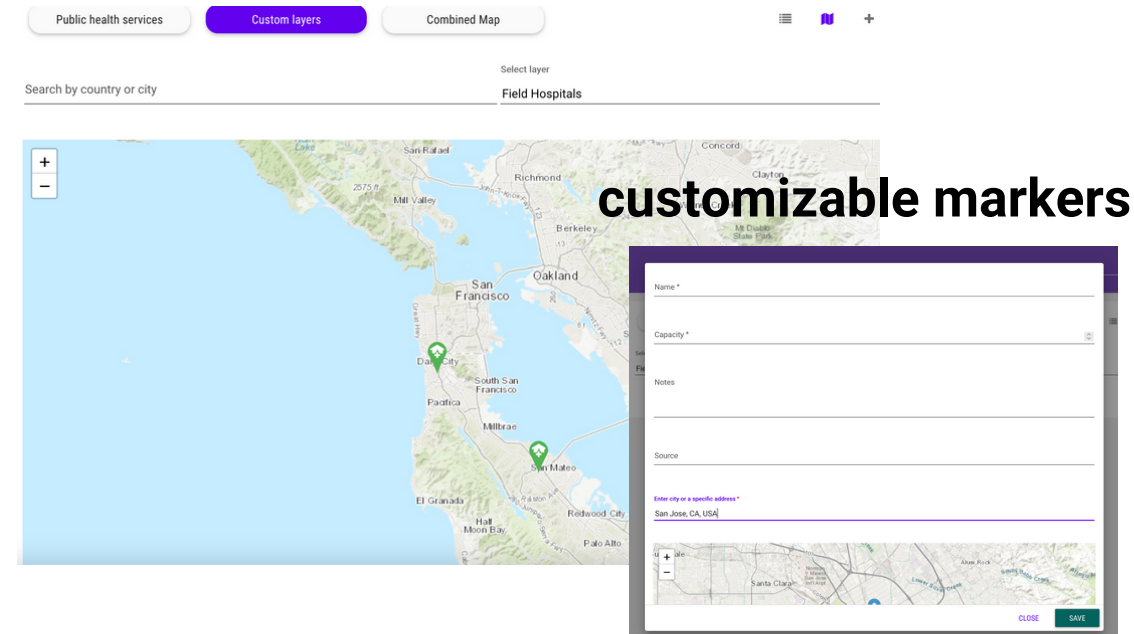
Public health services
Custom layers
Combined Map

Search by country or city

Select layer
Field Hospitals

+
−

San Rafael
Richmond
Concord
Clayton
2575 ft
Mill Valley
Berkeley
Mt Diablo State Park
San Francisco
Oakland
Daly City
South San Francisco
Pacifica
Millbrae
San Mateo
El Granada
Redwood City
Half Moon Bay
Palo Alto

customizable markers

Name *
Capacity *
Notes
Source
Enter city or a specific address *
San Jose, CA, USA

+
−
Santa Clara

CLOSE
SAVE